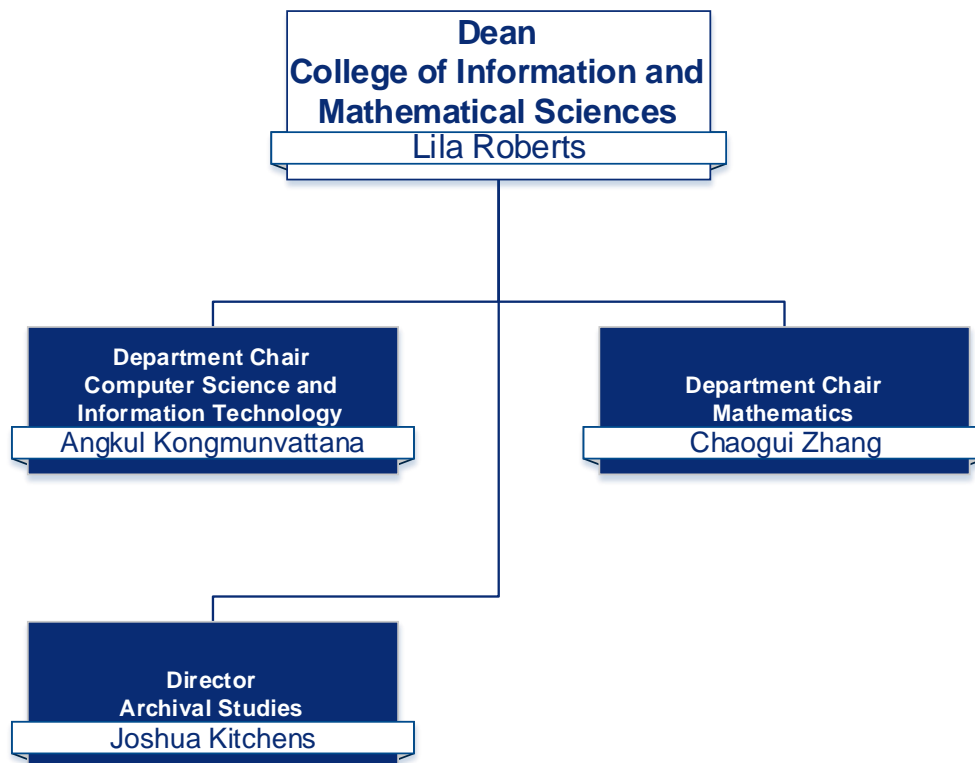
Dean
College of Information and Mathematical Sciences
Lila Roberts

Department Chair
Computer Science and Information Technology
Angkul Kongmunvattana

Department Chair
Mathematics
Chaogui Zhang

Director
Archival Studies
Joshua Kitchens